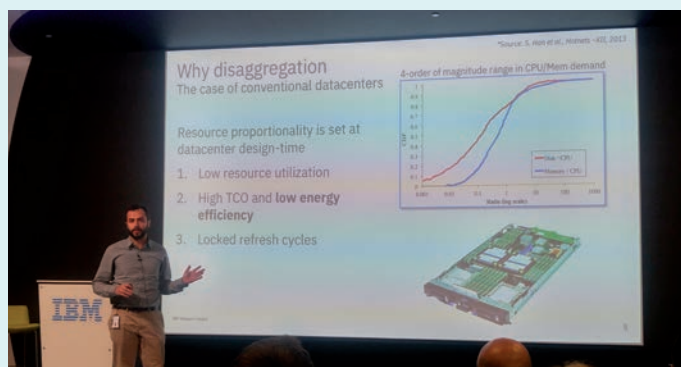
*Source: S. Han et al., Hotnets - XII, 2013

Why disaggregation
The case of conventional datacenters

4-order of magnitude range in CPU/Mem demand

Resource proportionality is set at datacenter design-time

1. Low resource utilization
2. High TCO and **low energy efficiency**
3. Locked refresh cycles

Disk / CPU
Memory / CPU

Ratio (log scale)

IBM

IBM Research Europe

5